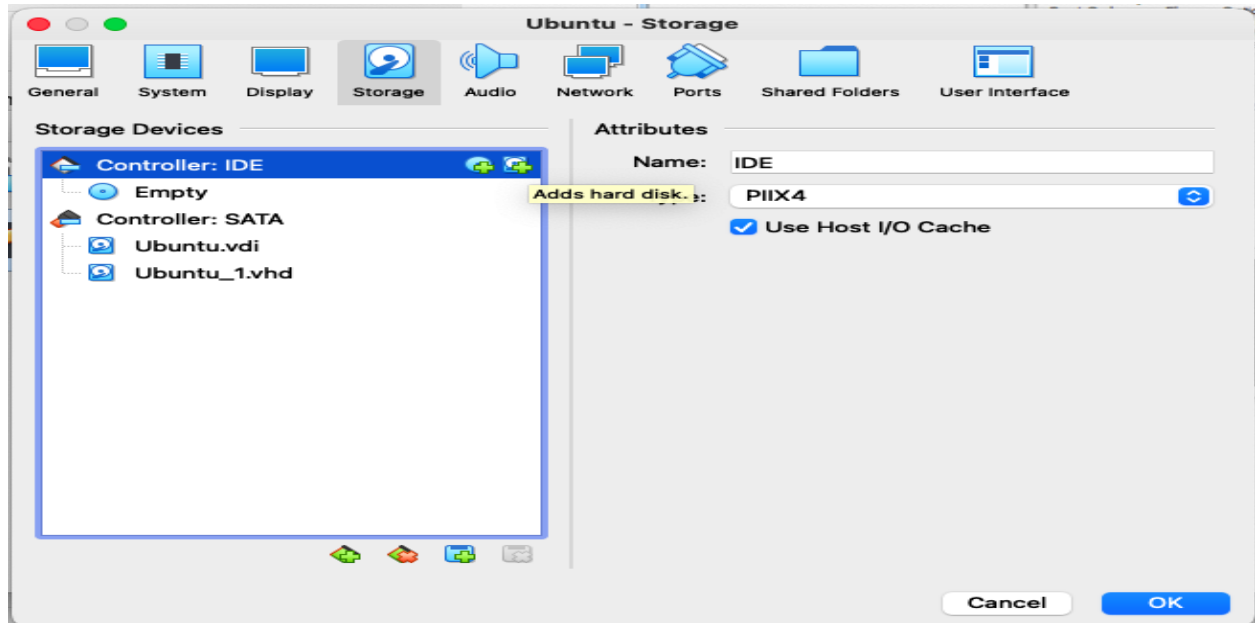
Ubuntu - Storage

General System Display Storage Audio Network Ports Shared Folders User Interface

Storage Devices

Controller: IDE
Empty
Controller: SATA
Ubuntu.vdi
Ubuntu_1.vhd

Adds hard disk.

Attributes

Name: IDE
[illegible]e: PIIX4
Use Host I/O Cache

Cancel OK